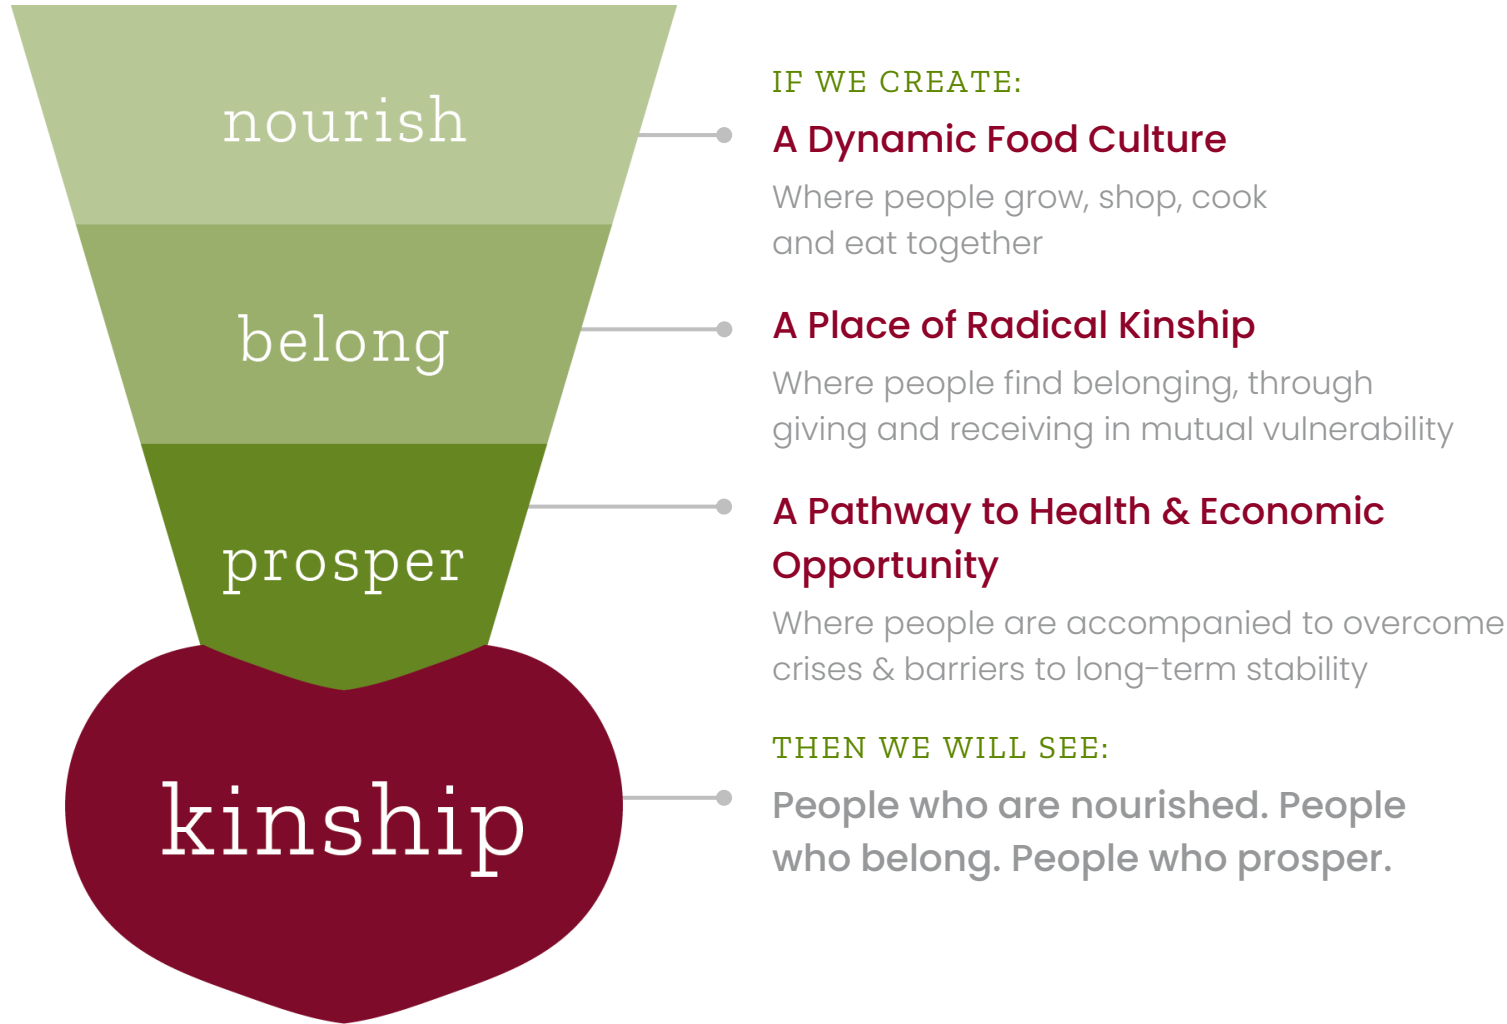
nourish

belong

prosper

kinship

IF WE CREATE:

A Dynamic Food Culture

Where people grow, shop, cook and eat together

A Place of Radical Kinship

Where people find belonging, through giving and receiving in mutual vulnerability

A Pathway to Health & Economic Opportunity

Where people are accompanied to overcome crises & barriers to long-term stability

THEN WE WILL SEE:

People who are nourished. People who belong. People who prosper.